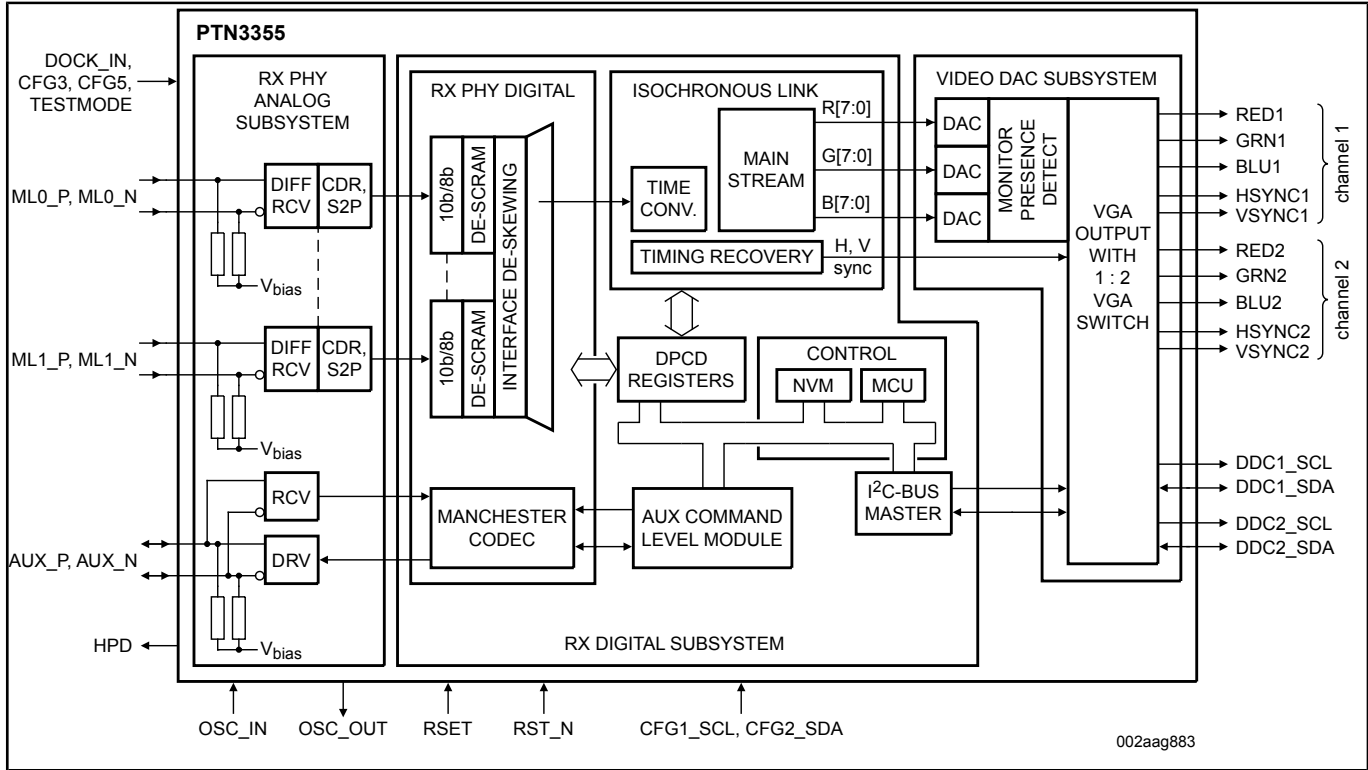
PTN3355

DOCK_IN, CFG3, CFG5, TESTMODE

RX PHY ANALOG SUBSYSTEM

ML0_P, ML0_N

DIFF RCV

CDR, S2P

$V_{bias}$

ML1_P, ML1_N

DIFF RCV

CDR, S2P

$V_{bias}$

RCV

DRV

AUX_P, AUX_N

$V_{bias}$

HPD

RX PHY DIGITAL

10b/8b

DE-SCRAM

10b/8b

DE-SCRAM

INTERFACE DE-SKEWING

MANCHESTER CODEC

ISOCHRONOUS LINK

TIME CONV.

MAIN STREAM

R[7:0]

G[7:0]

B[7:0]

TIMING RECOVERY

H, V sync

DPCD REGISTERS

CONTROL

NVM

MCU

AUX COMMAND LEVEL MODULE

$I^2C$-BUS MASTER

RX DIGITAL SUBSYSTEM

VIDEO DAC SUBSYSTEM

DAC

DAC

DAC

MONITOR PRESENCE DETECT

VGA OUTPUT WITH 1 : 2 VGA SWITCH

RED1

GRN1

BLU1

HSYNC1

VSYNC1

channel 1

RED2

GRN2

BLU2

HSYNC2

VSYNC2

channel 2

DDC1_SCL

DDC1_SDA

DDC2_SCL

DDC2_SDA

OSC_IN

OSC_OUT

RSET

RST_N

CFG1_SCL, CFG2_SDA

002aag883